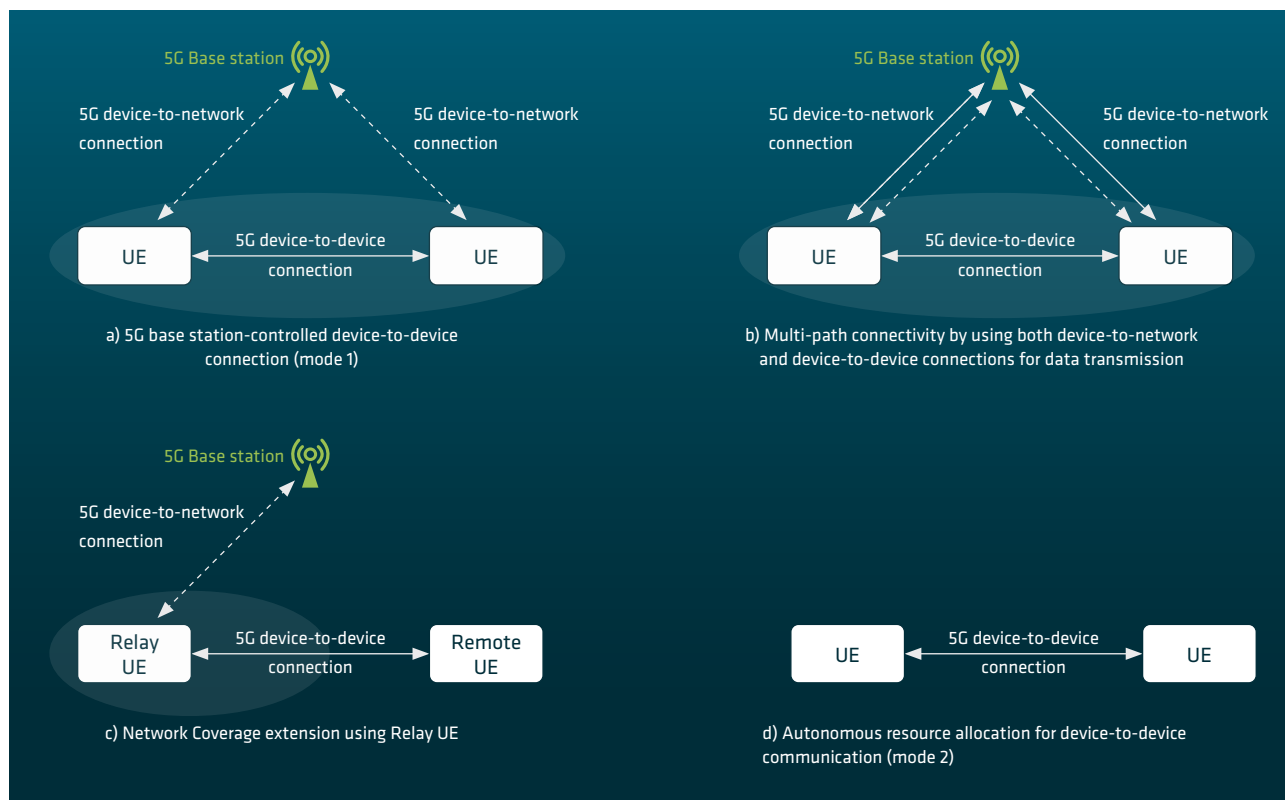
5G Base station

5G device-to-network connection

5G device-to-network connection

UE

5G device-to-device connection

UE

a) 5G base station-controlled device-to-device connection (mode 1)

5G Base station

5G device-to-network connection

5G device-to-network connection

UE

5G device-to-device connection

UE

b) Multi-path connectivity by using both device-to-network and device-to-device connections for data transmission

5G Base station

5G device-to-network connection

Relay UE

5G device-to-device connection

Remote UE

c) Network Coverage extension using Relay UE

UE

5G device-to-device connection

UE

d) Autonomous resource allocation for device-to-device communication (mode 2)